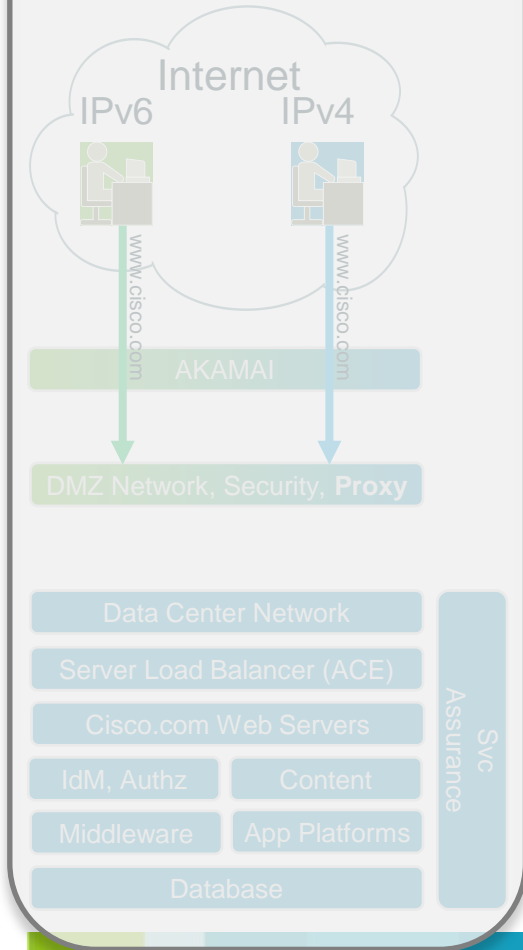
Internet
IPv6
IPv4
www.cisco.com
www.cisco.com
AKAMAI
DMZ Network, Security, **Proxy**
Data Center Network
Server Load Balancer (ACE)
Cisco.com Web Servers
IdM, Authz
Content
Middleware
App Platforms
Database
Svc Assurance